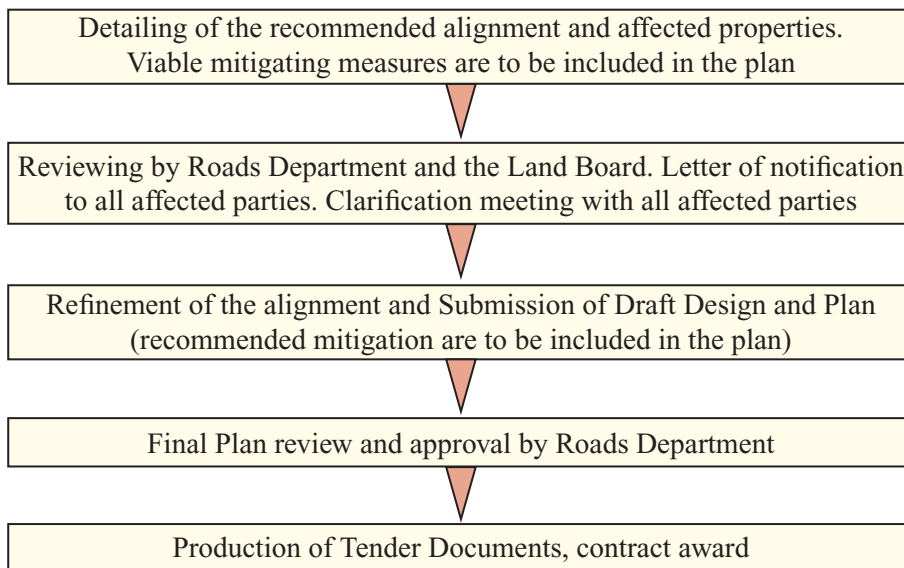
Detailing of the recommended alignment and affected properties. Viable mitigating measures are to be included in the plan

Reviewing by Roads Department and the Land Board. Letter of notification to all affected parties. Clarification meeting with all affected parties

Refinement of the alignment and Submission of Draft Design and Plan (recommended mitigation are to be included in the plan)

Final Plan review and approval by Roads Department

Production of Tender Documents, contract award